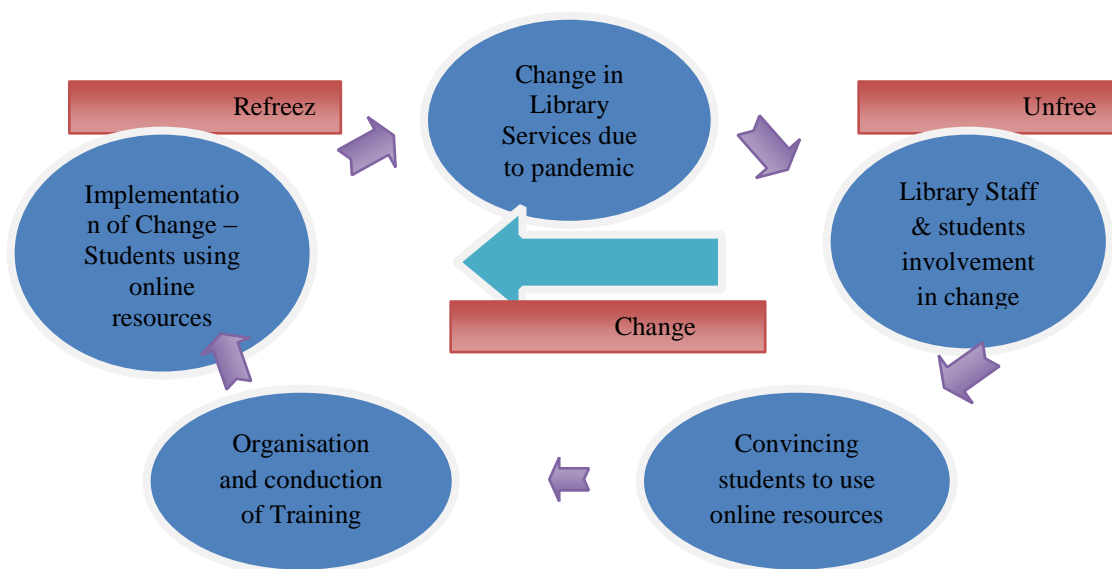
Change in Library Services due to pandemic

Unfree

Library Staff & students involvement in change

Convincing students to use online resources

Organisation and conduction of Training

Implementation of Change – Students using online resources

Refreez

Change